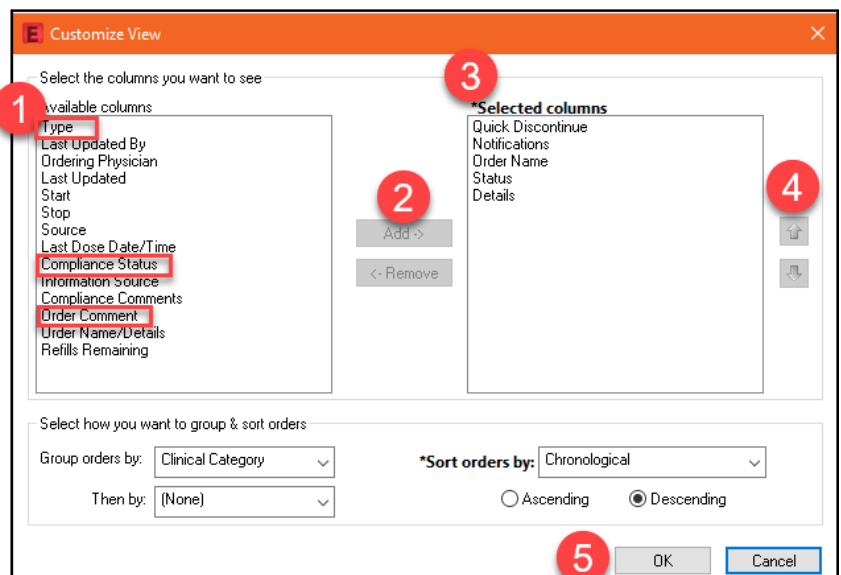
Customize View

Select the columns you want to see

1

Available columns

Type
Last Updated By
Ordering Physician
Last Updated
Start
Stop
Source
Last Dose Date/Time
Compliance Status
Information Source
Compliance Comments
Order Comment
Order Name/Details
Refills Remaining

2

Add ->

<- Remove

3

*Selected columns

Quick Discontinue
Notifications
Order Name
Status
Details

4

Select how you want to group & sort orders

Group orders by: Clinical Category

Then by: (None)

*Sort orders by: Chronological

Ascending Descending

5

OK

Cancel